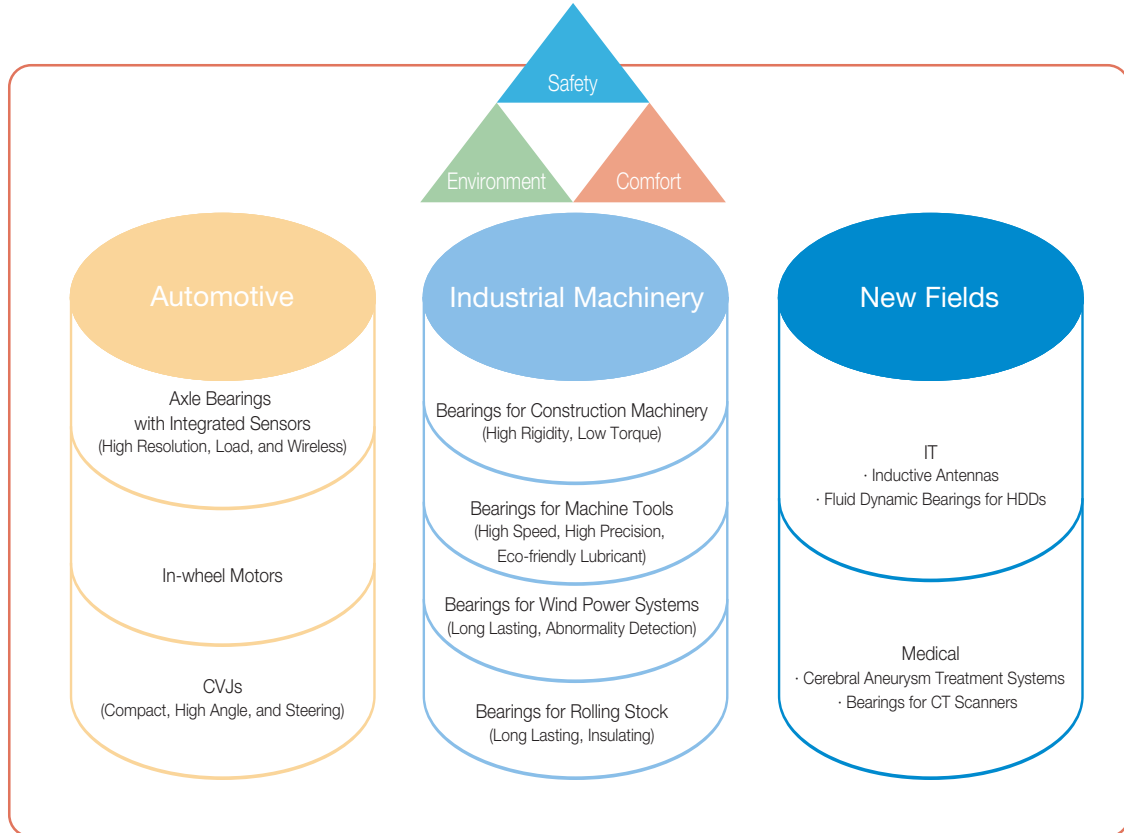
Safety

Environment

Comfort

Automotive

Axle Bearings with Integrated Sensors
(High Resolution, Load, and Wireless)

In-wheel Motors

CVJs
(Compact, High Angle, and Steering)

Industrial Machinery

Bearings for Construction Machinery
(High Rigidity, Low Torque)

Bearings for Machine Tools
(High Speed, High Precision, Eco-friendly Lubricant)

Bearings for Wind Power Systems
(Long Lasting, Abnormality Detection)

Bearings for Rolling Stock
(Long Lasting, Insulating)

New Fields

IT
· Inductive Antennas
· Fluid Dynamic Bearings for HDDs

Medical
· Cerebral Aneurysm Treatment Systems
· Bearings for CT Scanners